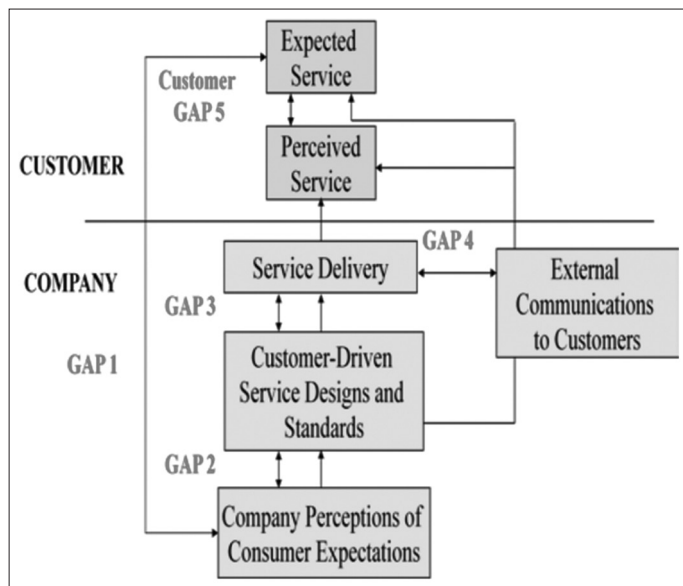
Expected Service

Customer GAP 5

Perceived Service

CUSTOMER

GAP 4

COMPANY

Service Delivery

External Communications to Customers

GAP 3

GAP 1

Customer-Driven Service Designs and Standards

GAP 2

Company Perceptions of Consumer Expectations